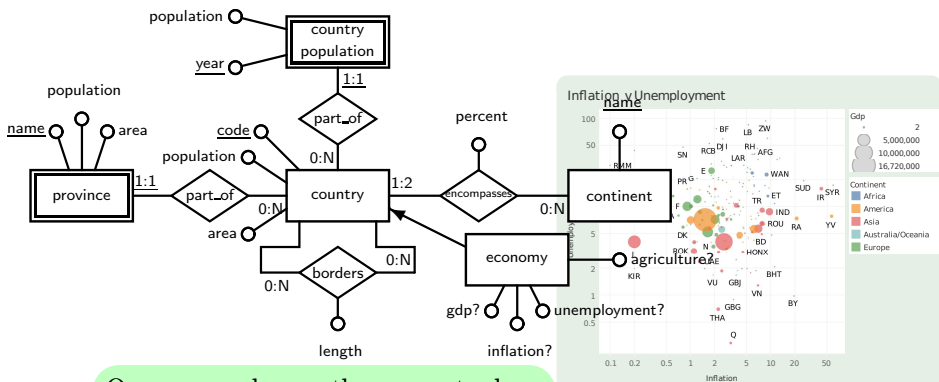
population
country population
year
1:1
part_of
population
name
area
code
population
percent
province
1:1
part_of
0:N
country
1:2
encompasses
0:N
continent
name
0:N
area
economy
agriculture?
borders
0:N
0:N
gdp?
unemployment?
length
inflation?

Inflation v Unemployment
100
50
10
5
1
0.5
0.1
0.2
0.5
1
2
5
10
20
50
Inflation
Unemployment
BF
LB
ZW
SN
RCB
DJI
RH
AFG
LAR
RMM
PR
G
E
WAN
ET
SUD
SYR
IR
F
TR
IND
ROU
RA
YV
DK
BD
ROK
N
HONX
KIR
BHT
VU
GBJ
VN
GBG
BY
THA
Q
Gdp
2
5,000,000
10,000,000
16,720,000
Continent
Africa
America
Asia
Australia/Oceania
Europe